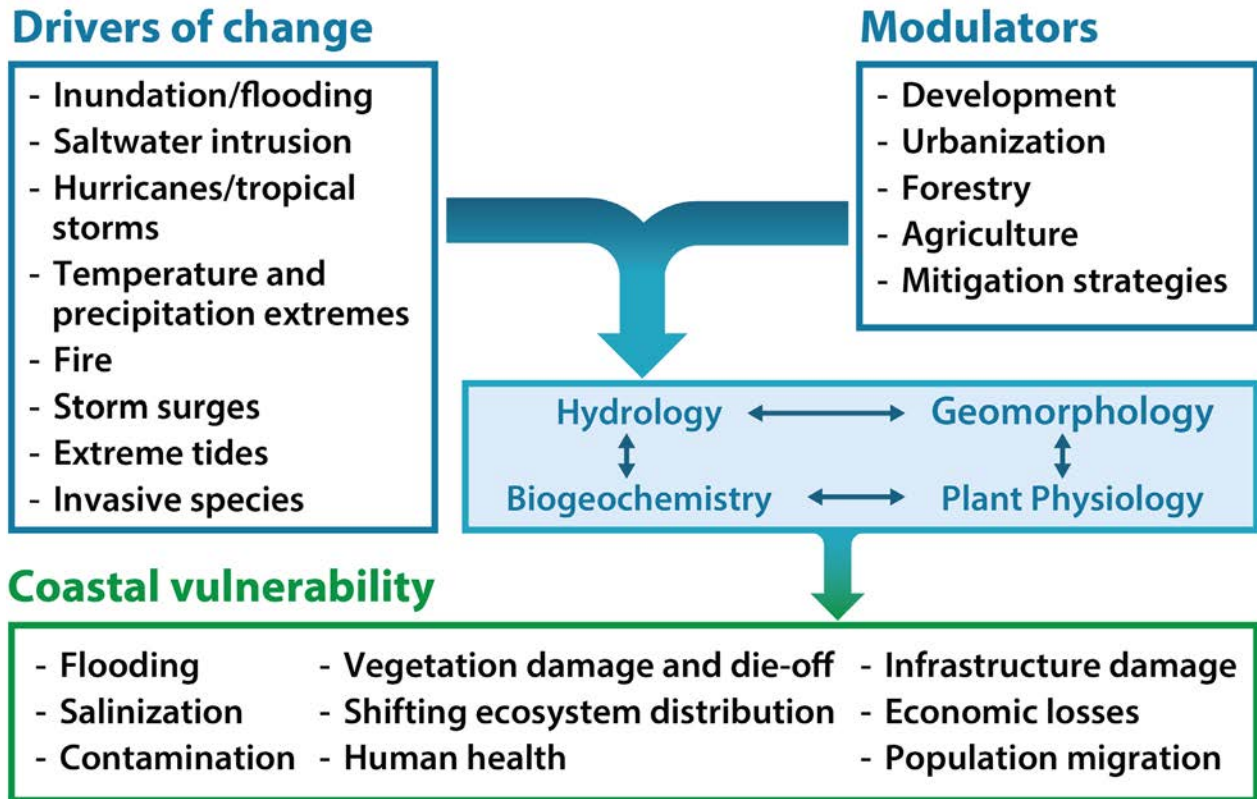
Drivers of change

- Inundation/flooding
- Saltwater intrusion
- Hurricanes/tropical storms
- Temperature and precipitation extremes
- Fire
- Storm surges
- Extreme tides
- Invasive species

Modulators

- Development
- Urbanization
- Forestry
- Agriculture
- Mitigation strategies

Hydrology
Geomorphology
Biogeochemistry
Plant Physiology

Coastal vulnerability

- Flooding
- Salinization
- Contamination

- Vegetation damage and die-off
- Shifting ecosystem distribution
- Human health

- Infrastructure damage
- Economic losses
- Population migration